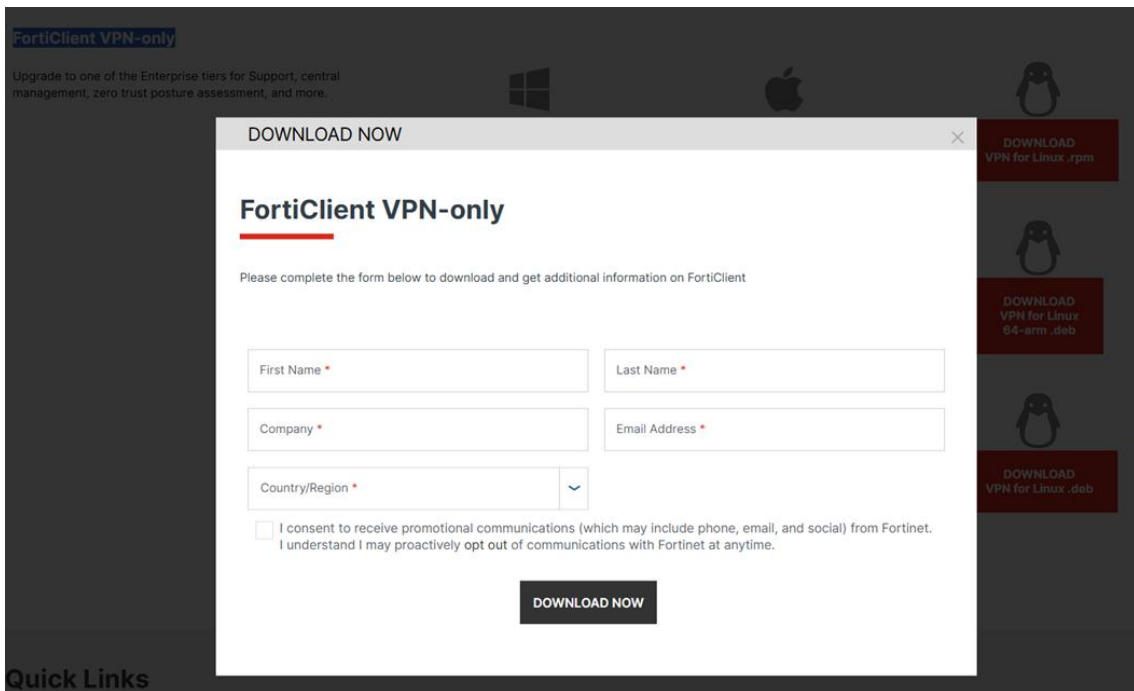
FortiClient VPN-only

Upgrade to one of the Enterprise tiers for Support, central management, zero trust posture assessment, and more.

DOWNLOAD VPN for Linux .rpm

DOWNLOAD VPN for Linux 64-arm .deb

DOWNLOAD VPN for Linux .deb

DOWNLOAD NOW

×

FortiClient VPN-only

Please complete the form below to download and get additional information on FortiClient

First Name *

Last Name *

Company *

Email Address *

Country/Region *

I consent to receive promotional communications (which may include phone, email, and social) from Fortinet. I understand I may proactively opt out of communications with Fortinet at anytime.

DOWNLOAD NOW

Quick Links